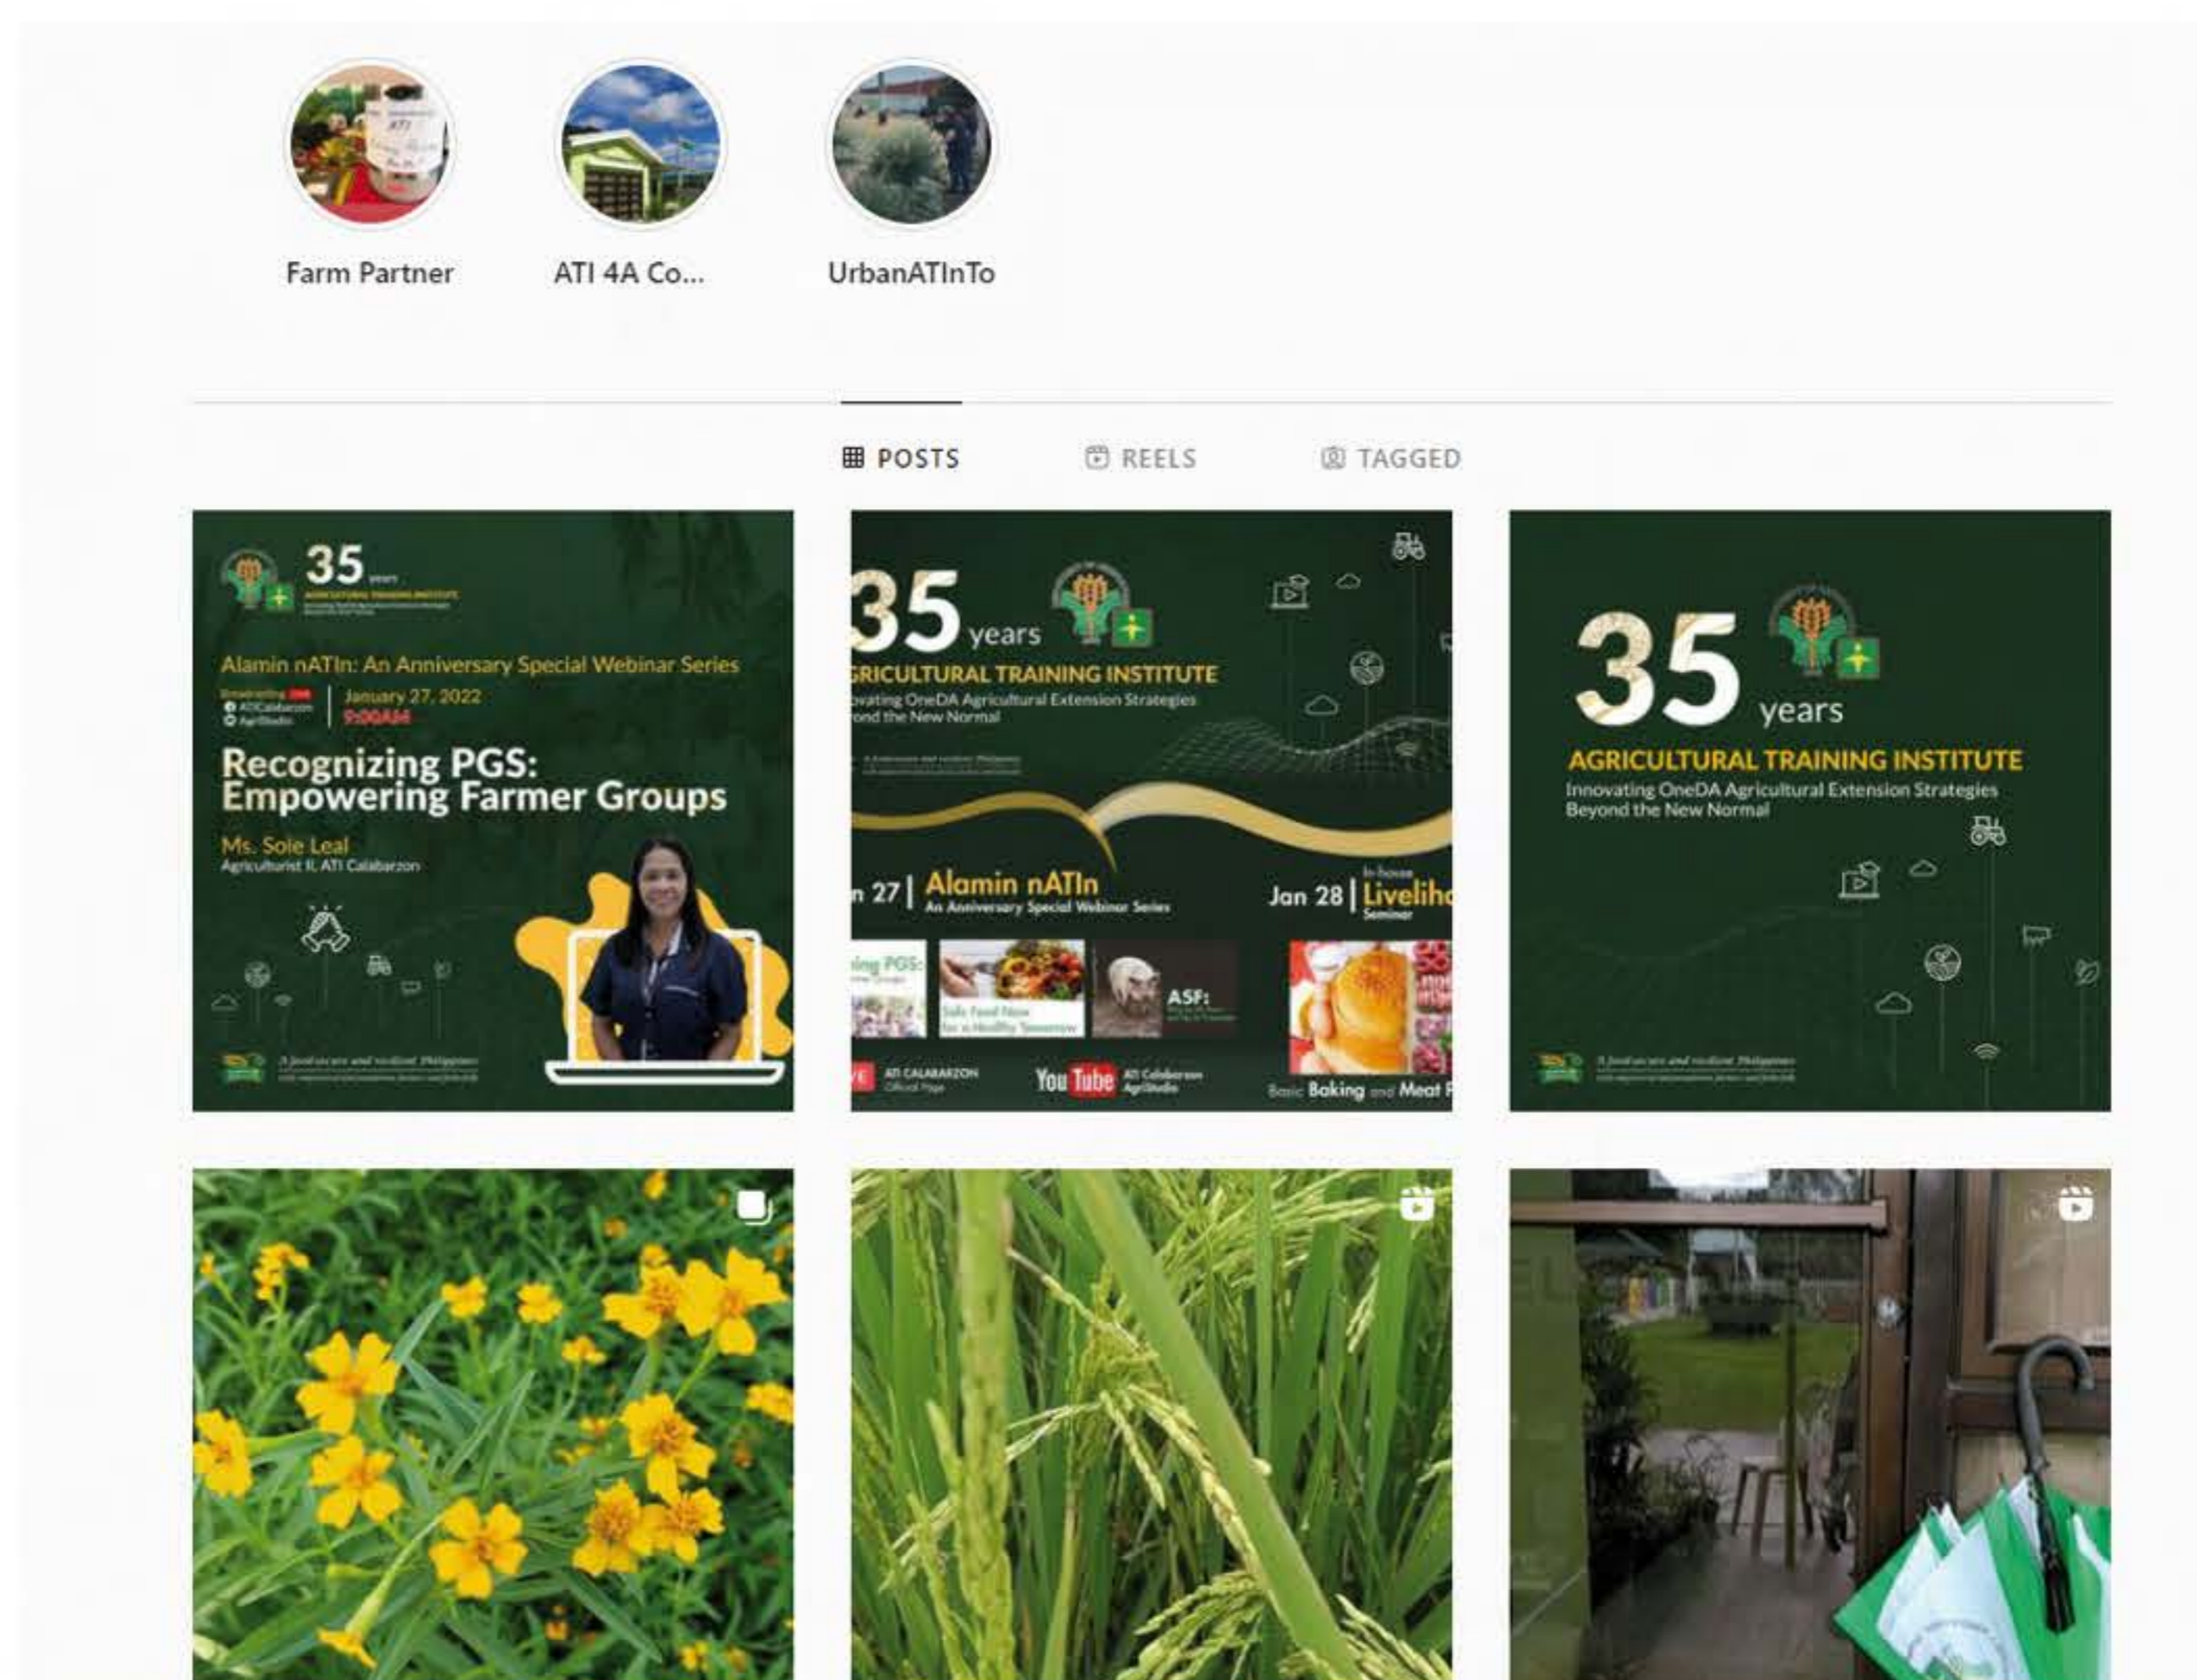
Farm Partner

ATI 4A Co...

UrbanATInTo

POSTS

REELS

TAGGED

35 years
AGRICULTURAL TRAINING INSTITUTE
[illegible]

Alamin nATIn: An Anniversary Special Webinar Series

Streaming live
ATICalabarzon
AgriStudio

January 27, 2022
9:00AM

Recognizing PGS: Empowering Farmer Groups

Ms. Soie Leal
Agriculturist II, ATI Calabarzon

A food secure and resilient Philippines
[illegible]

35 years
GRICULTURAL TRAINING INSTITUTE
ovating OneDA Agricultural Extension Strategies
ond the New Normal

n 27 | Alamin nATIn
An Anniversary Special Webinar Series

Jan 28 | In-house Livelih
Seminar

ing PGS:
Safe Food Now for a Healthy Tomorrow
ASF:

VE ATI CALABARZON Official Page
YouTube ATI Calabarzon AgriStudio

Basic Baking and Meat P

35 years
AGRICULTURAL TRAINING INSTITUTE
Innovating OneDA Agricultural Extension Strategies
Beyond the New Normal

A food secure and resilient Philippines
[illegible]